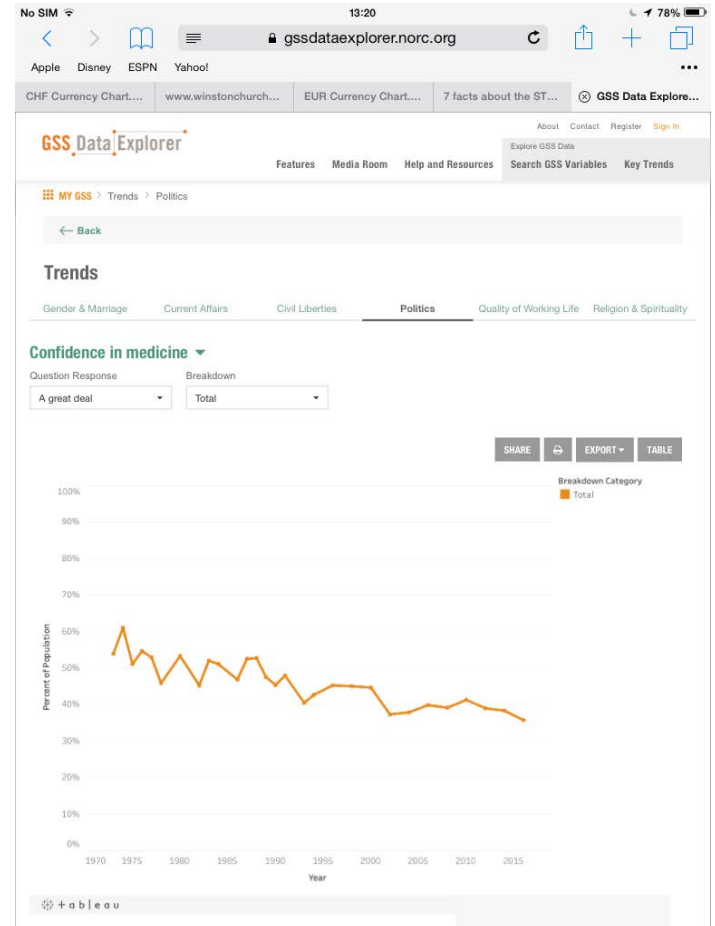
No SIM 13:20 78%

gssdataexplorer.norc.org

Apple Disney ESPN Yahoo!

CHF Currency Chart.... www.winstonchurch... EUR Currency Chart.... 7 facts about the ST... GSS Data Explore...

GSS Data Explorer

About Contact Register Sign In

Explore GSS Data

Features Media Room Help and Resources Search GSS Variables Key Trends

MY GSS > Trends > Politics

← Back

Trends

Gender & Marriage Current Affairs Civil Liberties Politics Quality of Working Life Religion & Spirituality

Confidence in medicine

Question Response
A great deal

Breakdown
Total

SHARE EXPORT TABLE

Breakdown Category
Total

100%
90%
80%
70%
60%
50%
40%
30%
20%
10%
0%

Percent of Population

1970 1975 1980 1985 1990 1995 2000 2005 2010 2015
Year

+ a b | e a u